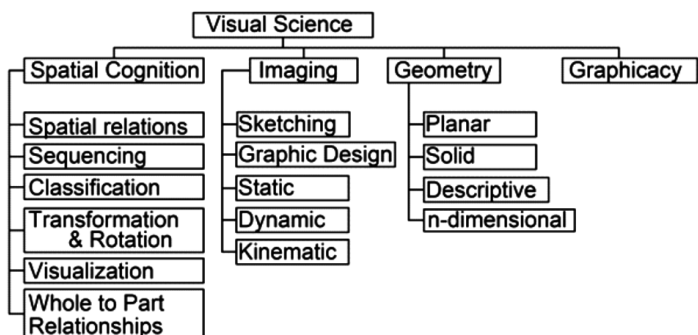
Visual Science

Spatial Cognition

Spatial relations

Sequencing

Classification

Transformation & Rotation

Visualization

Whole to Part Relationships

Imaging

Sketching

Graphic Design

Static

Dynamic

Kinematic

Geometry

Planar

Solid

Descriptive

n-dimensional

Graphicacy